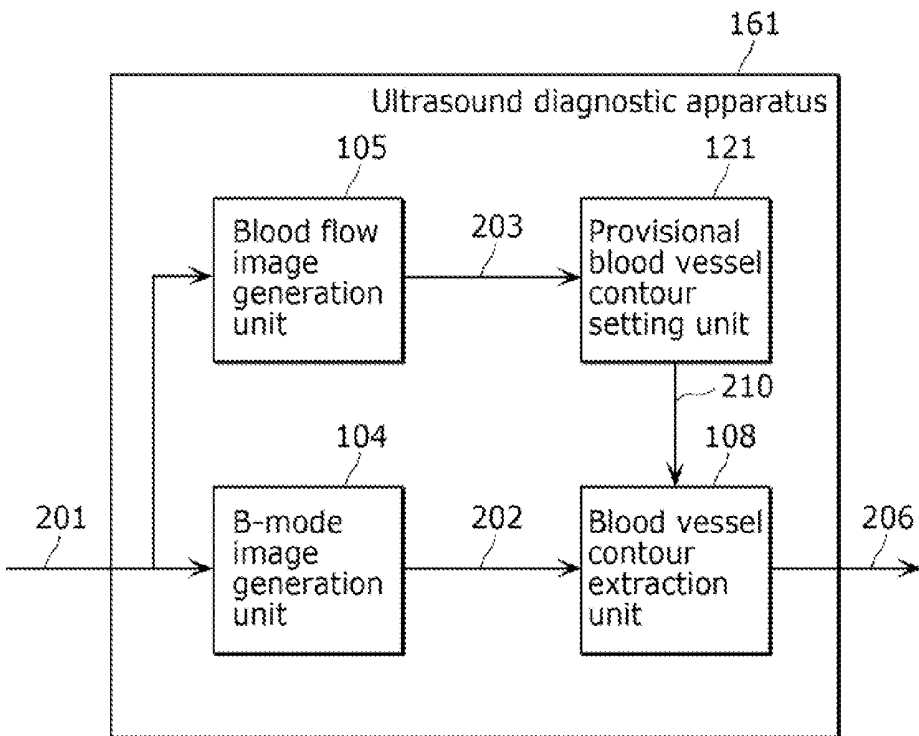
161

Ultrasound diagnostic apparatus

105

121

Blood flow image generation unit

203

Provisional blood vessel contour setting unit

210

104

108

201

B-mode image generation unit

202

Blood vessel contour extraction unit

206